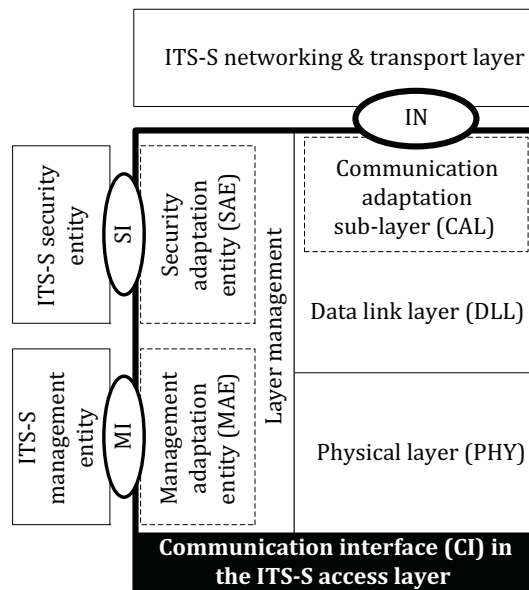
ITS-S networking & transport layer

IN

ITS-S security entity

SI

Security adaptation entity (SAE)

Layer management

Communication adaptation sub-layer (CAL)

Data link layer (DLL)

ITS-S management entity

MI

Management adaptation entity (MAE)

Physical layer (PHY)

Communication interface (CI) in the ITS-S access layer